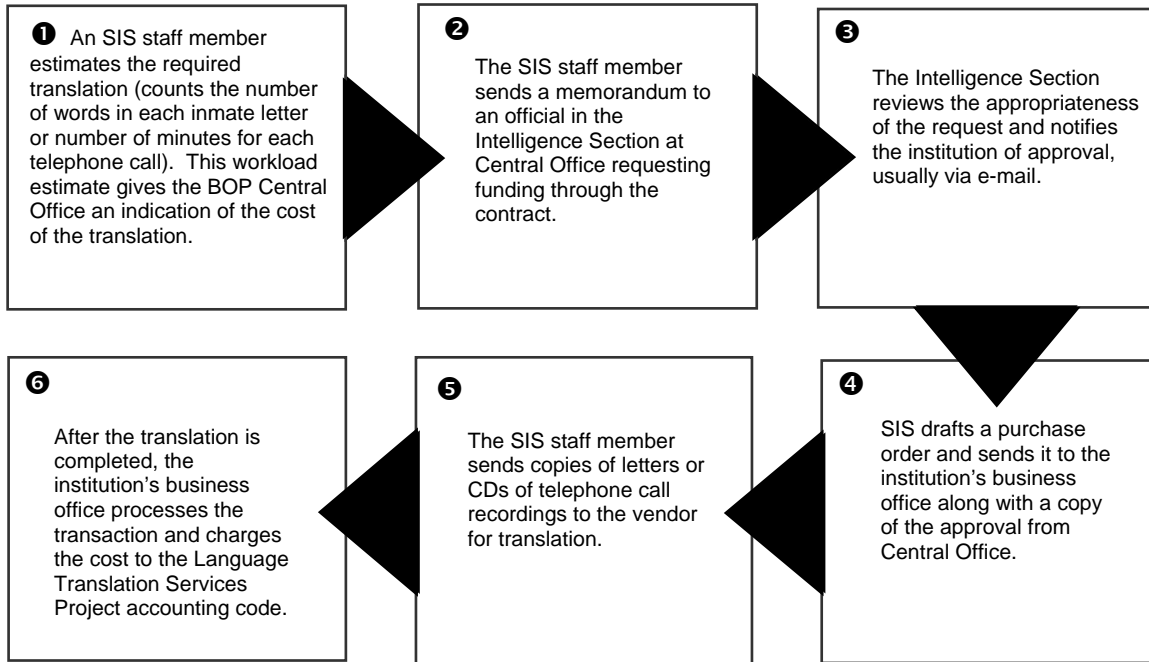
❶ An SIS staff member estimates the required translation (counts the number of words in each inmate letter or number of minutes for each telephone call). This workload estimate gives the BOP Central Office an indication of the cost of the translation.

❷

The SIS staff member sends a memorandum to an official in the Intelligence Section at Central Office requesting funding through the contract.

❸

The Intelligence Section reviews the appropriateness of the request and notifies the institution of approval, usually via e-mail.

❹

SIS drafts a purchase order and sends it to the institution's business office along with a copy of the approval from Central Office.

❺

The SIS staff member sends copies of letters or CDs of telephone call recordings to the vendor for translation.

❻

After the translation is completed, the institution's business office processes the transaction and charges the cost to the Language Translation Services Project accounting code.